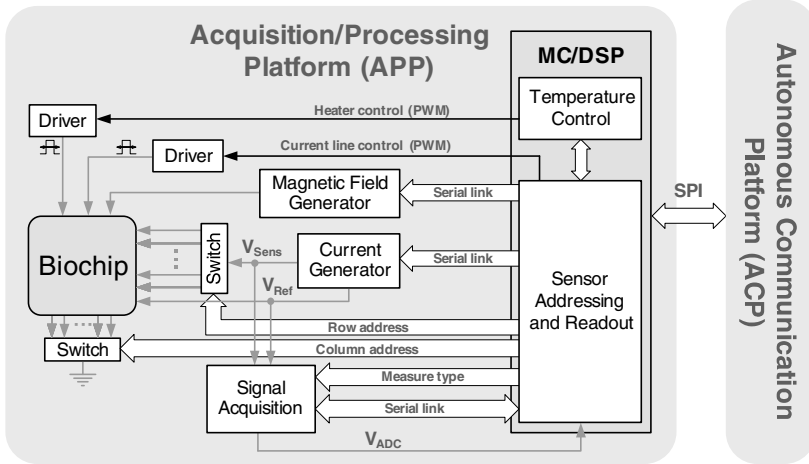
Acquisition/Processing Platform (APP)

MC/DSP

Temperature Control

Heater control (PWM)

Driver

Current line control (PWM)

Driver

Magnetic Field Generator

Serial link

Biochip

Switch

$V_{Sens}$

Current Generator

Serial link

$V_{Ref}$

Sensor Addressing and Readout

SPI

Row address

Switch

Column address

Signal Acquisition

Measure type

Serial link

$V_{ADC}$

Autonomous Communication Platform (ACP)